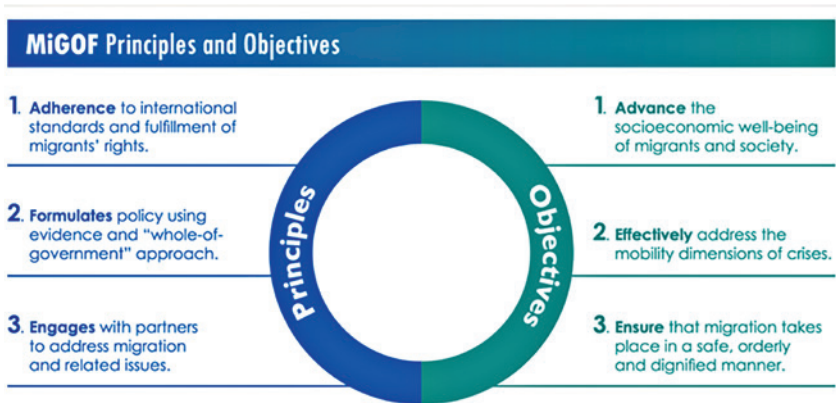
MiGOF Principles and Objectives

1. Adherence to international standards and fulfillment of migrants' rights.

2. Formulates policy using evidence and "whole-of-government" approach.

3. Engages with partners to address migration and related issues.

Principles

Objectives

1. Advance the socioeconomic well-being of migrants and society.

2. Effectively address the mobility dimensions of crises.

3. Ensure that migration takes place in a safe, orderly and dignified manner.